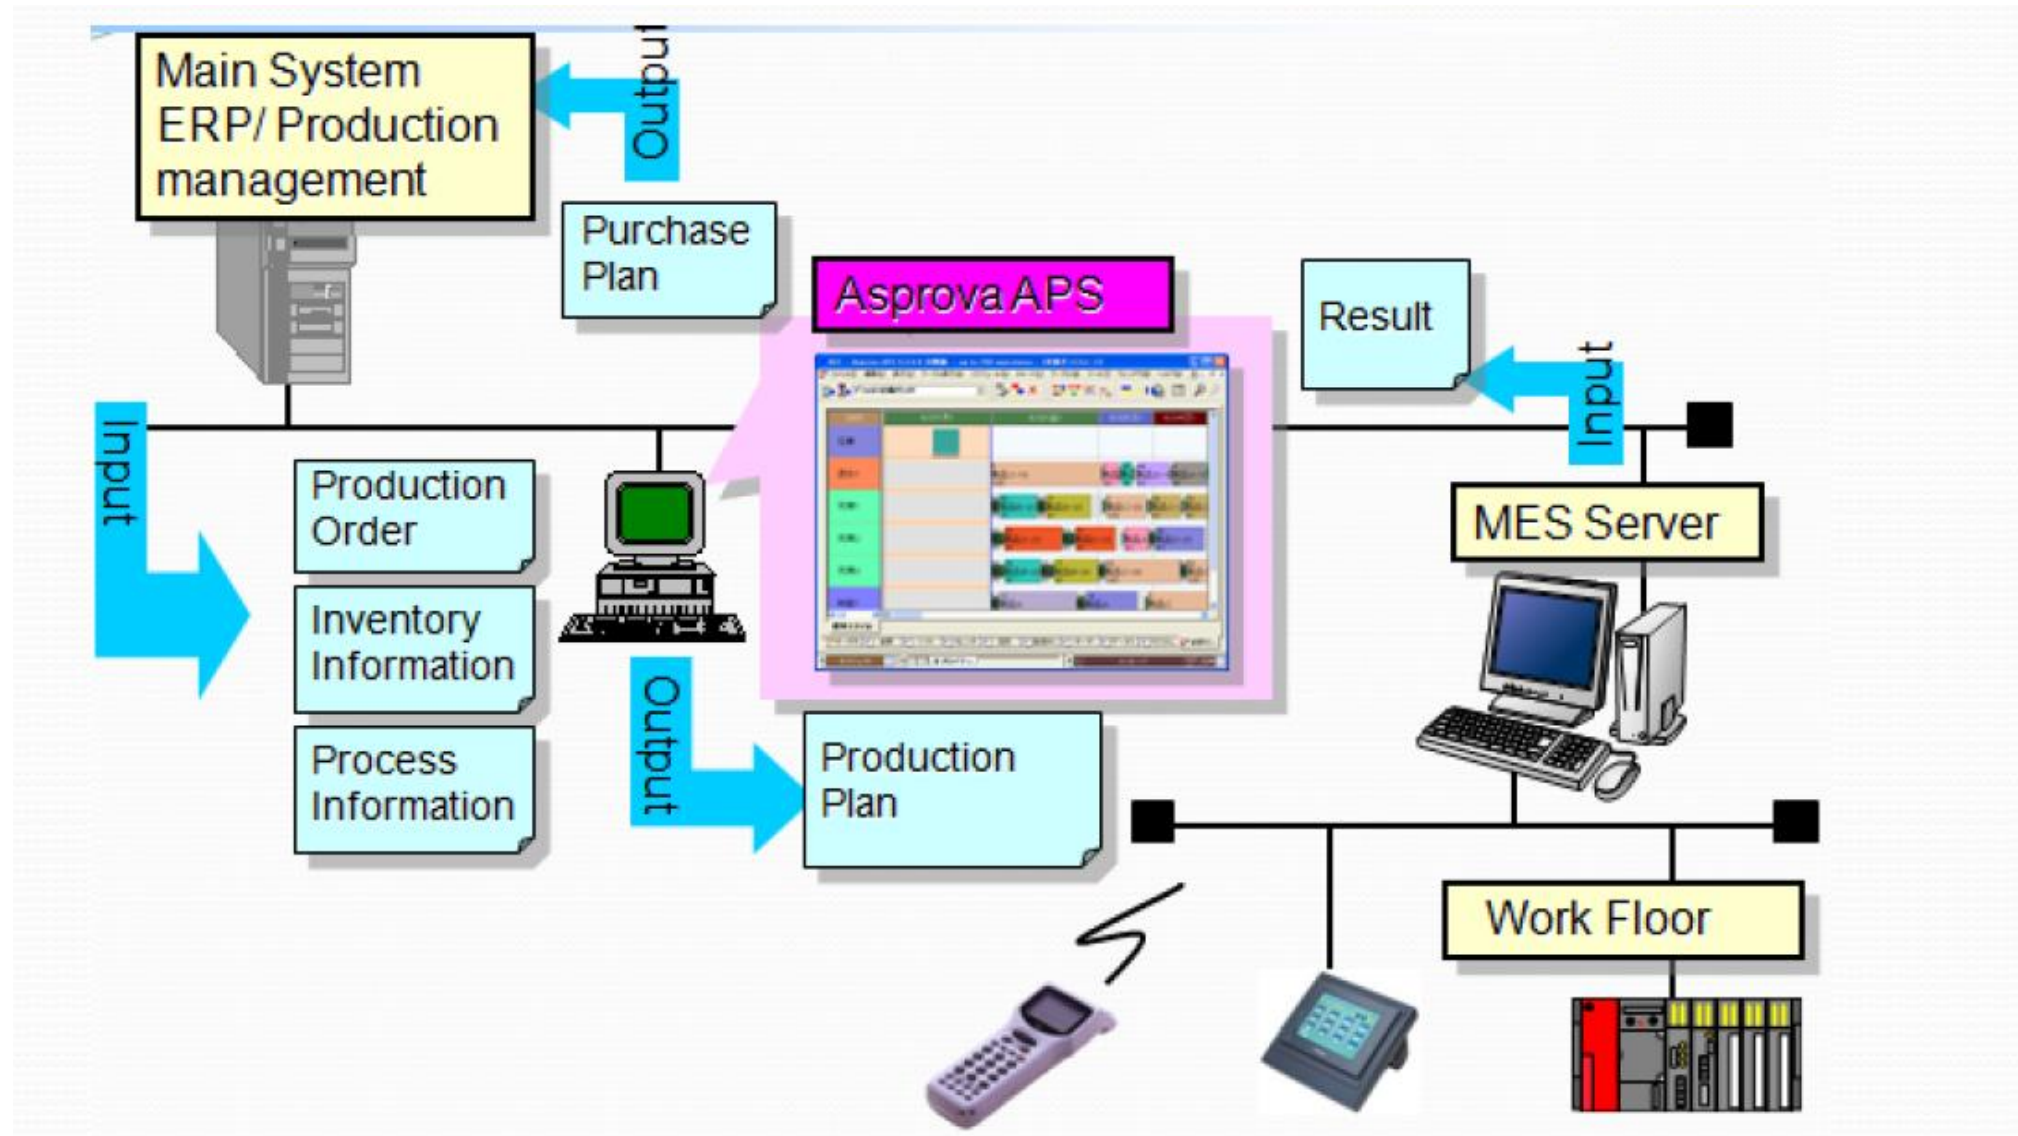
Main System
ERP/ Production
management

Output

Purchase
Plan

Asprova APS

Result

Input

Input

Production
Order

Inventory
Information

Process
Information

MES Server

Output

Production
Plan

Work Floor